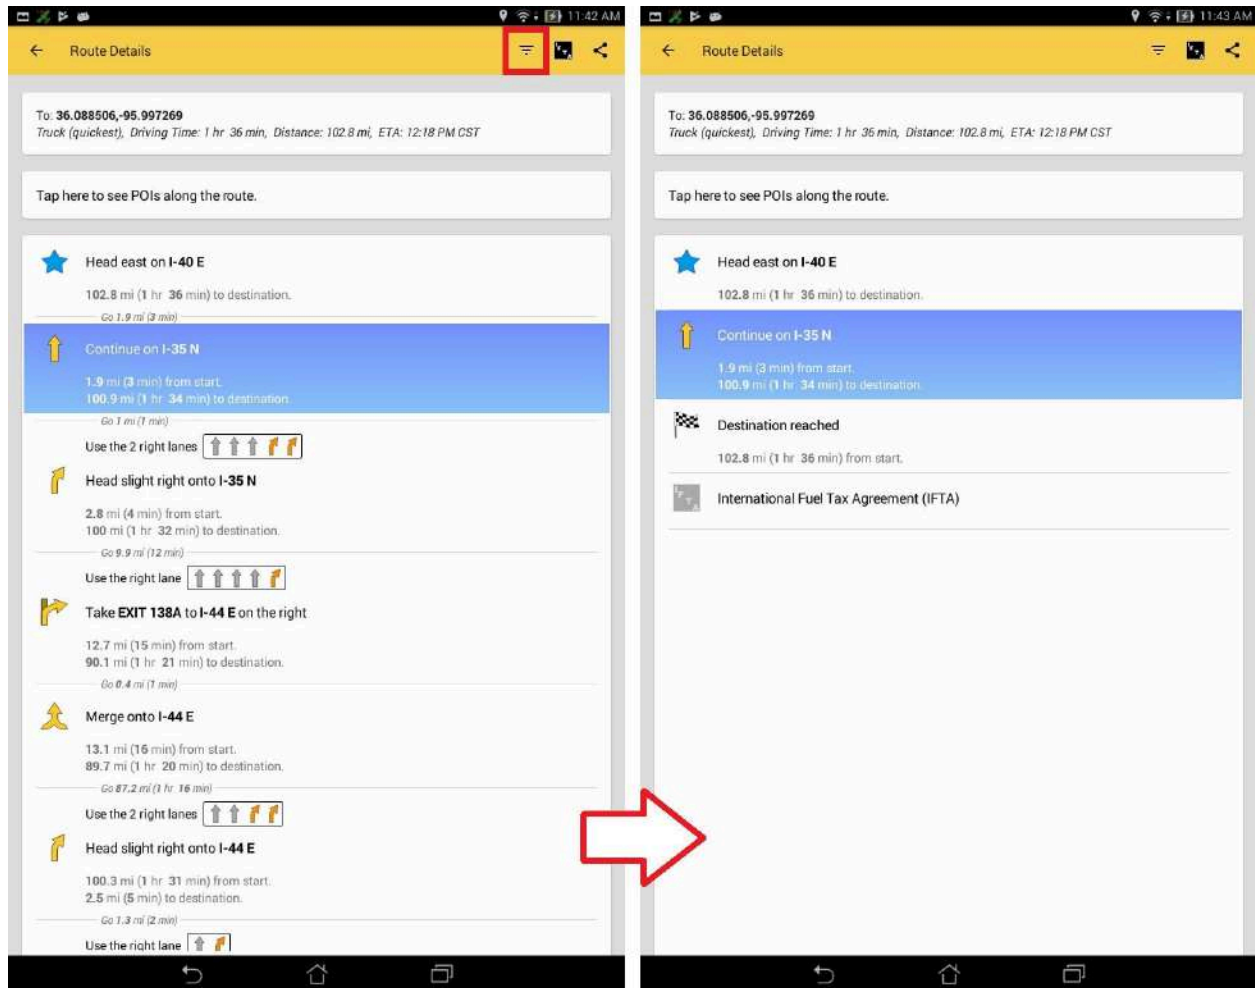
11:42 AM

Route Details

To: 36.088506,-95.997269
Truck (quickest), Driving Time: 1 hr 36 min, Distance: 102.8 mi, ETA: 12:18 PM CST

Tap here to see POIs along the route.

Head east on I-40 E

102.8 mi (1 hr 36 min) to destination.

Go 1.9 mi (3 min)

Continue on I-35 N

1.9 mi (3 min) from start.
100.9 mi (1 hr 34 min) to destination.

Go 1 mi (1 min)

Use the 2 right lanes

Head slight right onto I-35 N

2.8 mi (4 min) from start.
100 mi (1 hr 32 min) to destination.

Go 9.9 mi (12 min)

Use the right lane

Take EXIT 138A to I-44 E on the right

12.7 mi (15 min) from start.
90.1 mi (1 hr 21 min) to destination.

Go 0.4 mi (1 min)

Merge onto I-44 E

13.1 mi (16 min) from start.
89.7 mi (1 hr 20 min) to destination.

Go 87.2 mi (1 hr 16 min)

Use the 2 right lanes

Head slight right onto I-44 E

100.3 mi (1 hr 31 min) from start.
2.5 mi (5 min) to destination.

Go 1.3 mi (2 min)

Use the right lane

11:43 AM

Route Details

To: 36.088506,-95.997269
Truck (quickest), Driving Time: 1 hr 36 min, Distance: 102.8 mi, ETA: 12:18 PM CST

Tap here to see POIs along the route.

Head east on I-40 E

102.8 mi (1 hr 36 min) to destination.

Continue on I-35 N

1.9 mi (3 min) from start.
100.9 mi (1 hr 34 min) to destination.

Destination reached

102.8 mi (1 hr 36 min) from start.

International Fuel Tax Agreement (IFTA)